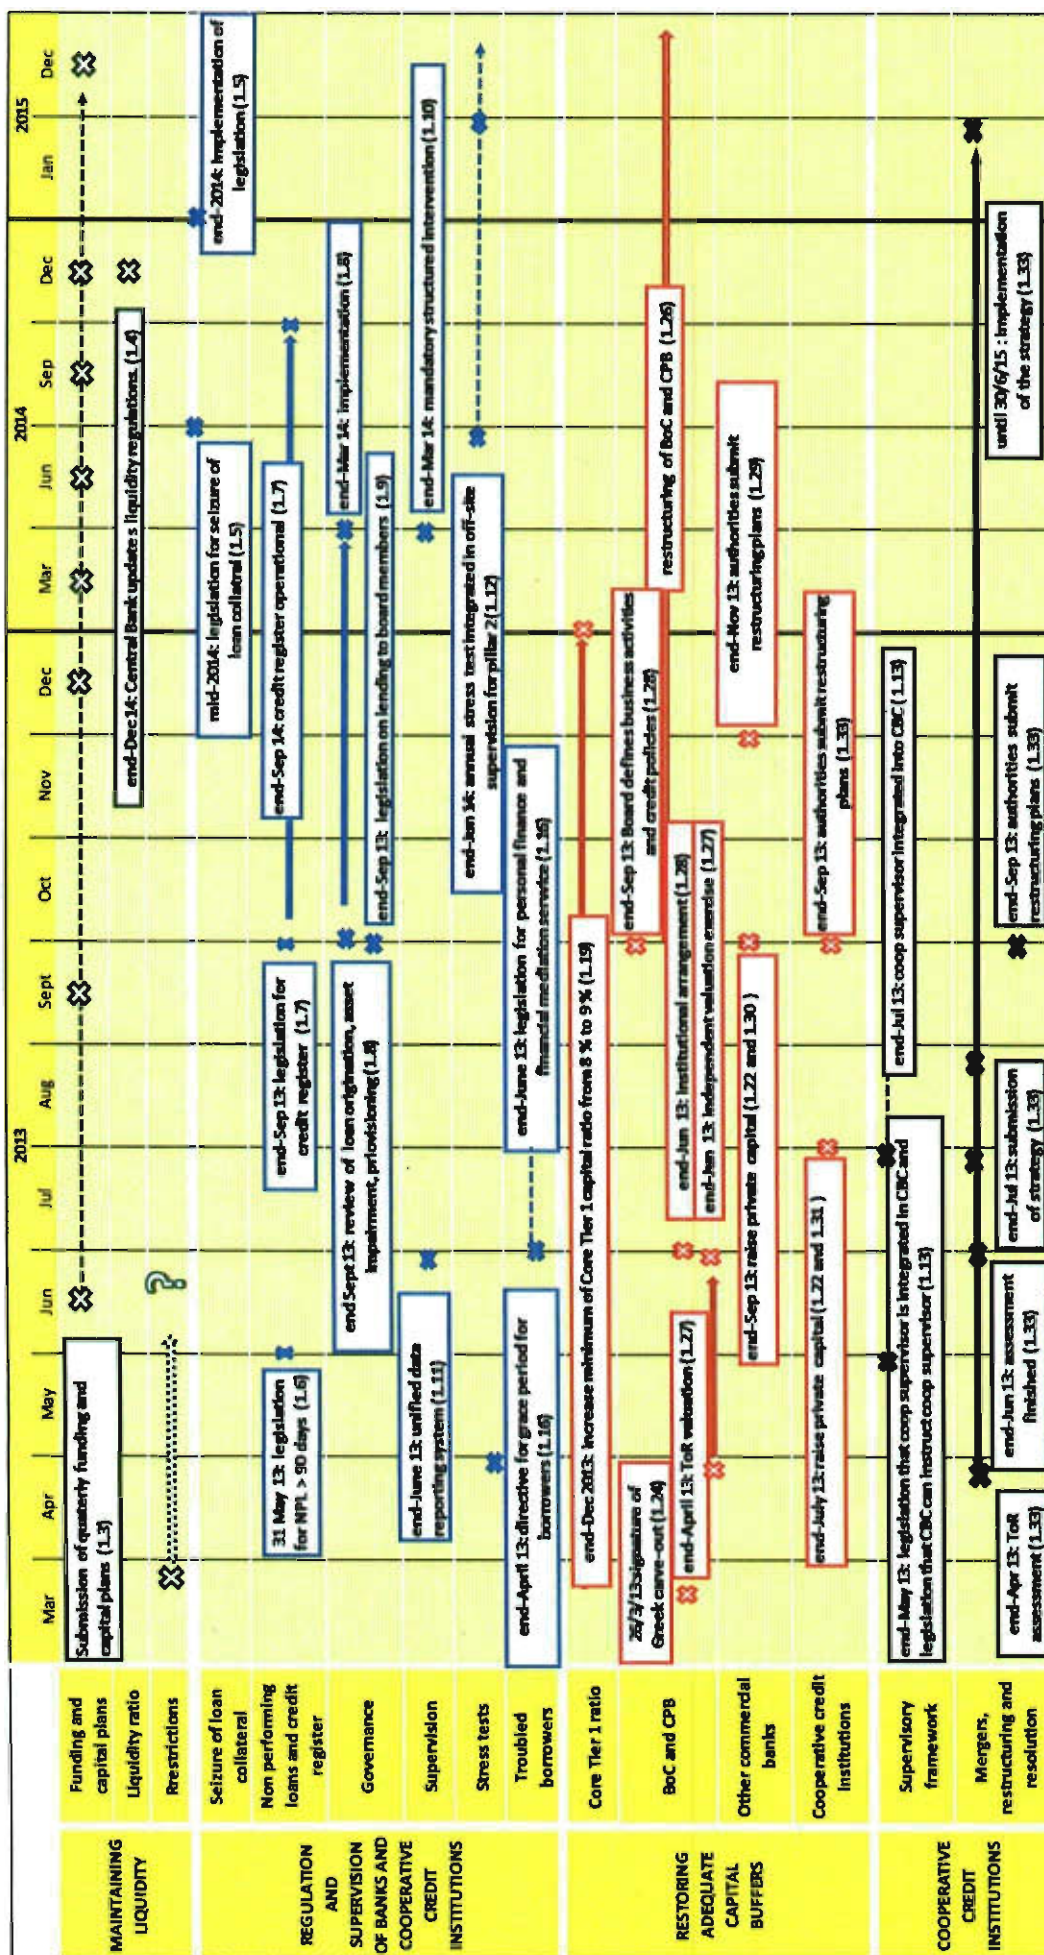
| | | Mar | Apr | May | Jun | Jul | Aug | Sept | Oct | Nov | Dec | Mar | Jun | Sep | Dec | Jan | Dec |
|---|---|---|---|---|---|---|---|---|---|---|---|---|---|---|---|---|---|

2013 2014 2015

MAINTAINING LIQUIDITY
Funding and capital plans
Liquidity ratio
Restrictions

REGULATION AND SUPERVISION OF BANKS AND COOPERATIVE CREDIT INSTITUTIONS
Seizure of loan collateral
Non performing loans and credit register
Governance
Supervision
Stress tests
Troubled borrowers

RESTORING ADEQUATE CAPITAL BUFFERS
Core Tier 1 ratio
BoC and CPB
Other commercial banks
Cooperative credit institutions

COOPERATIVE CREDIT INSTITUTIONS
Supervisory framework
Mergers, restructuring and resolution

Submission of quarterly funding and capital plans (1.3)

end-Dec 14: Central Bank updates liquidity regulations (1.4)

mid-2014: legislation for seizure of loan collateral (1.5)

end-2014: Implementation of legislation (1.5)

31 May 13: legislation for NPL > 90 days (1.6)

end-Sep 13: legislation for credit register (1.7)

end-Sep 14: credit register operational (1.7)

end Sept 13: review of loan origination, asset impairment, provisioning (1.8)

end-Mar 14: implementation (1.8)

end-Sep 13: legislation on lending to board members (1.9)

end-June 13: unified data reporting system (1.11)

end-Jan 14: annual stress test integrated in off-site supervision for pillar 2 (1.12)

end-Mar 14: mandatory structured intervention (1.10)

end-April 13: directive for grace period for borrowers (1.16)

end-June 13: legislation for personal finance and financial mediation service (1.16)

end-Dec 2013: increase minimum of Core Tier 1 capital ratio from 8 % to 9 % (1.19)

26/3/13: signature of Greek carve-out (1.24)

end-April 13: ToR valuation (1.27)

end-Sep 13: Board defines business activities and credit policies (1.28)

restructuring of BoC and CPB (1.26)

end-Jun 13: institutional arrangement (1.28)

end-Jun 13: independent valuation exercise (1.27)

end-Sep 13: raise private capital (1.22 and 1.30)

end-Nov 13: authorities submit restructuring plans (1.29)

end-July 13: raise private capital (1.22 and 1.31)

end-Sep 13: authorities submit restructuring plans (1.33)

end-May 13: legislation that coop supervisor is integrated in CBC and legislation that CBC can instruct coop supervisor (1.13)

end-Jul 13: coop supervisor integrated into CBC (1.13)

end-Apr 13: ToR assessment (1.33)

end-Jun 13: assessment finished (1.33)

end-Jul 13: submission of strategy (1.33)

end-Sep 13: authorities submit restructuring plans (1.33)

until 30/6/15: implementation of the strategy (1.33)